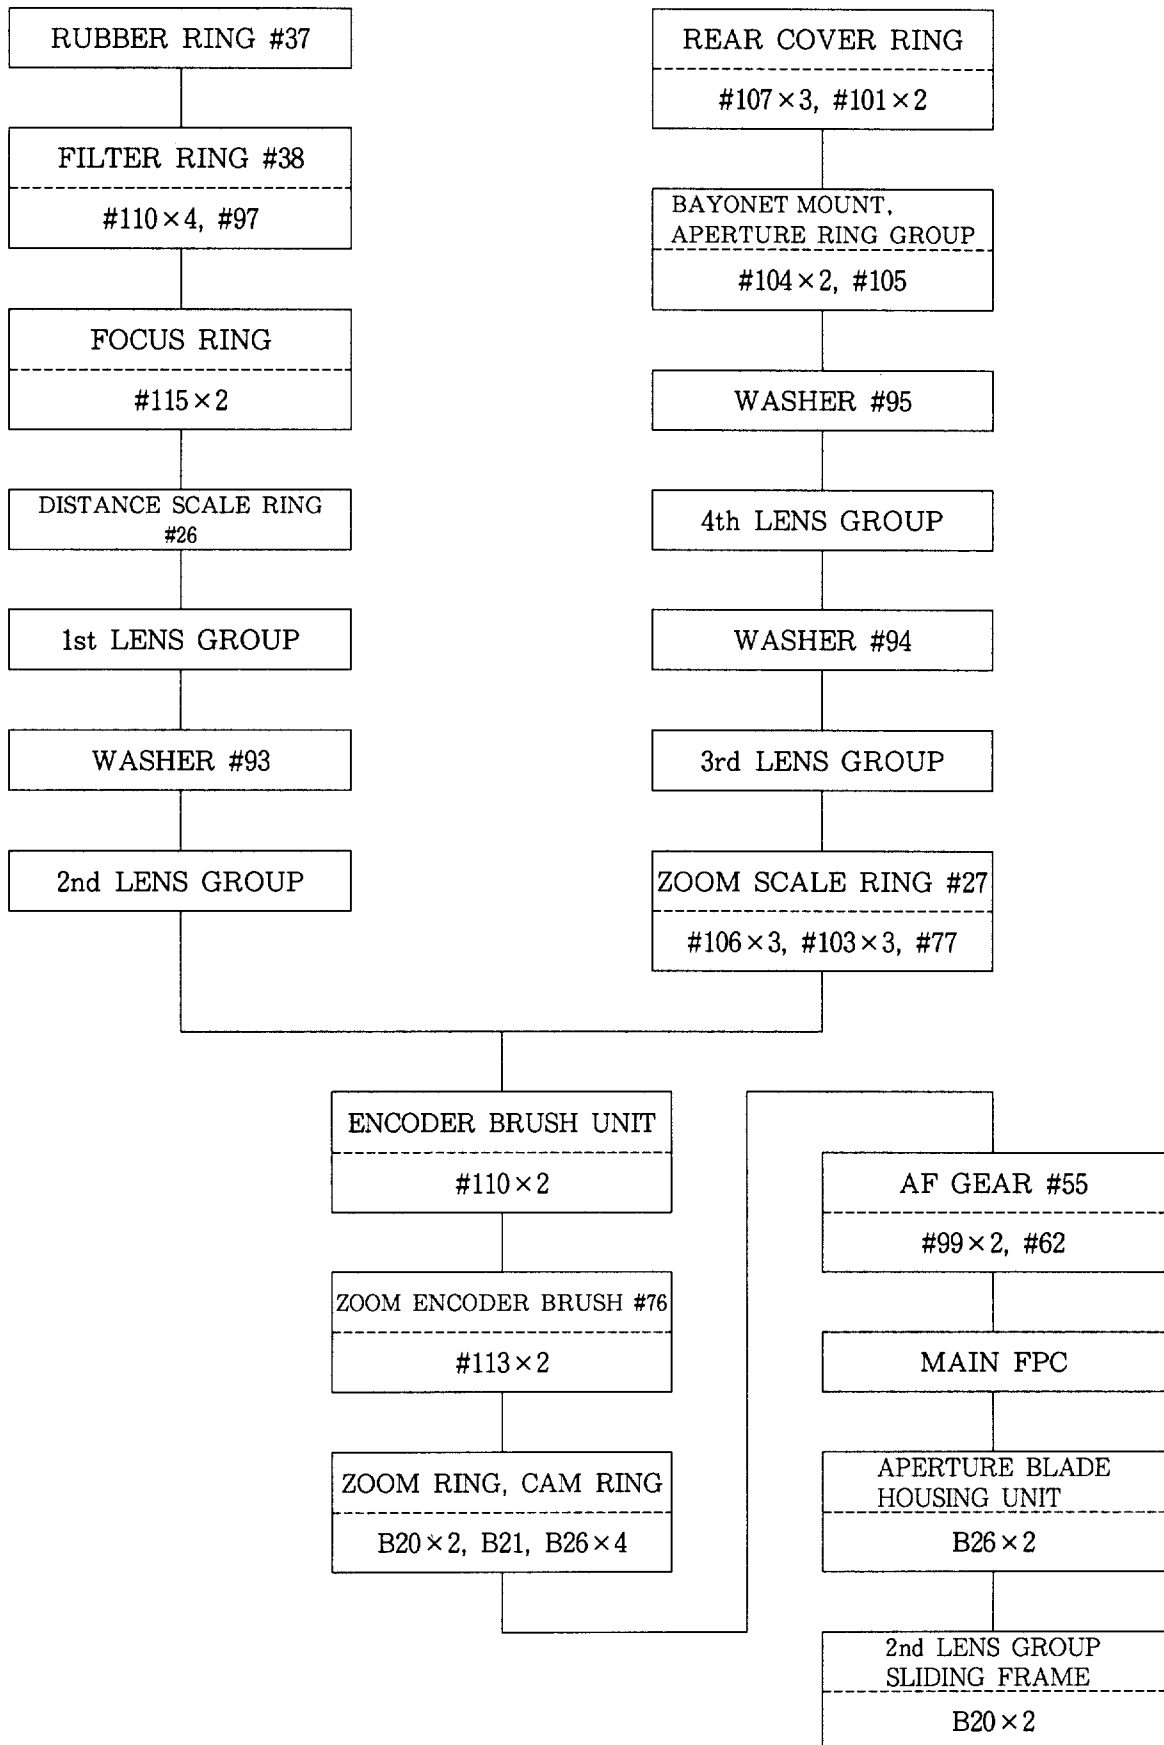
RUBBER RING #37

FILTER RING #38

#110×4, #97

FOCUS RING

#115×2

DISTANCE SCALE RING #26

1st LENS GROUP

WASHER #93

2nd LENS GROUP

REAR COVER RING

#107×3, #101×2

BAYONET MOUNT, APERTURE RING GROUP

#104×2, #105

WASHER #95

4th LENS GROUP

WASHER #94

3rd LENS GROUP

ZOOM SCALE RING #27

#106×3, #103×3, #77

ENCODER BRUSH UNIT

#110×2

ZOOM ENCODER BRUSH #76

#113×2

ZOOM RING, CAM RING

B20×2, B21, B26×4

AF GEAR #55

#99×2, #62

MAIN FPC

APERTURE BLADE HOUSING UNIT

B26×2

2nd LENS GROUP SLIDING FRAME

B20×2